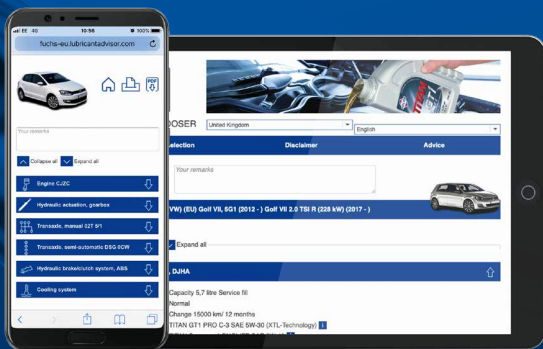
EE 4G
10:56
100%
fuchs-eu.lubricantadvisor.com

PDF

Your remarks

Collapse all
Expand all

Engine CJZC
Hydraulic actuation, gearbox
Transaxle, manual 02T 5F1
Transaxle, semi-automatic DSG 0CW
Hydraulic brake/clutch system, ABS
Cooling system

OSER
United Kingdom
English
election
Disclaimer
Advice
Your remarks
VW) (EU) Golf VII, 5G1 (2012 - ) Golf VII 2.0 TSI R (228 kW) (2017 - )
Expand all
, DJHA
Capacity 5,7 litre Service fill
Normal
Change 15000 km/ 12 months
TITAN GT1 PRO C-3 SAE 5W-30 (XTL-Technology)